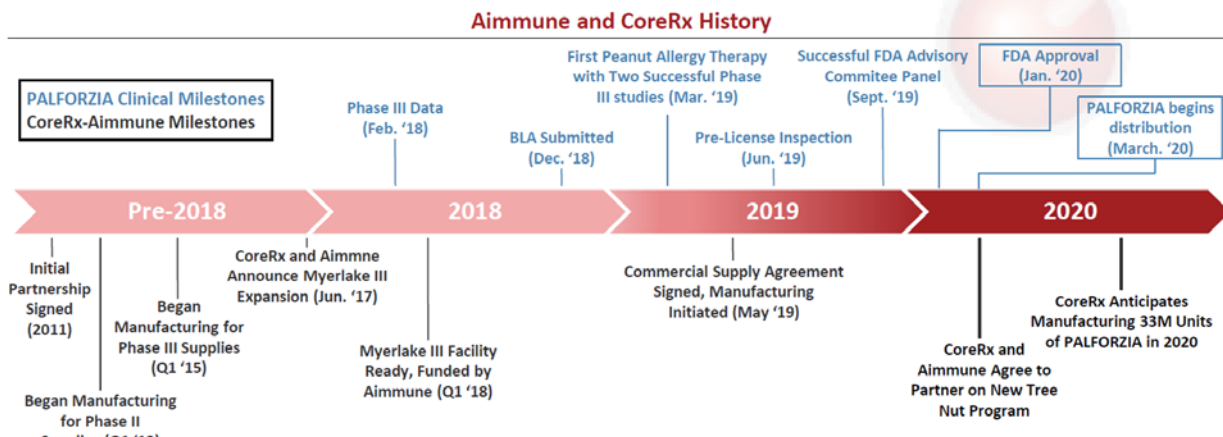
Aimmune and CoreRx History

PALFORZIA Clinical Milestones
CoreRx-Aimmune Milestones

Phase III Data (Feb. '18)

BLA Submitted (Dec. '18)

First Peanut Allergy Therapy with Two Successful Phase III studies (Mar. '19)

Pre-License Inspection (Jun. '19)

Successful FDA Advisory Commitee Panel (Sept. '19)

FDA Approval (Jan. '20)

PALFORZIA begins distribution (March. '20)

Pre-2018

2018

2019

2020

Initial Partnership Signed (2011)

Began Manufacturing for Phase II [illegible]

Began Manufacturing for Phase III Supplies (Q1 '15)

CoreRx and Aimmne Announce Myerlake III Expansion (Jun. '17)

Myerlake III Facility Ready, Funded by Aimmune (Q1 '18)

Commercial Supply Agreement Signed, Manufacturing Initiated (May '19)

CoreRx and Aimmune Agree to Partner on New Tree Nut Program

CoreRx Anticipates Manufacturing 33M Units of PALFORZIA in 2020